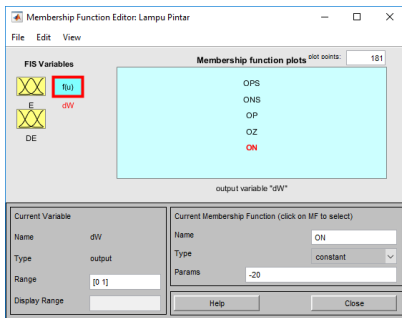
Membership Function Editor: Lampu Pintar

File Edit View

FIS Variables

f(u)

E

dW

DE

Membership function plots

plot points: 181

OPS

ONS

OP

OZ

ON

output variable "dW"

Current Variable

Name dW

Type output

Range [0 1]

Display Range

Current Membership Function (click on MF to select)

Name ON

Type constant

Params -20

Help

Close